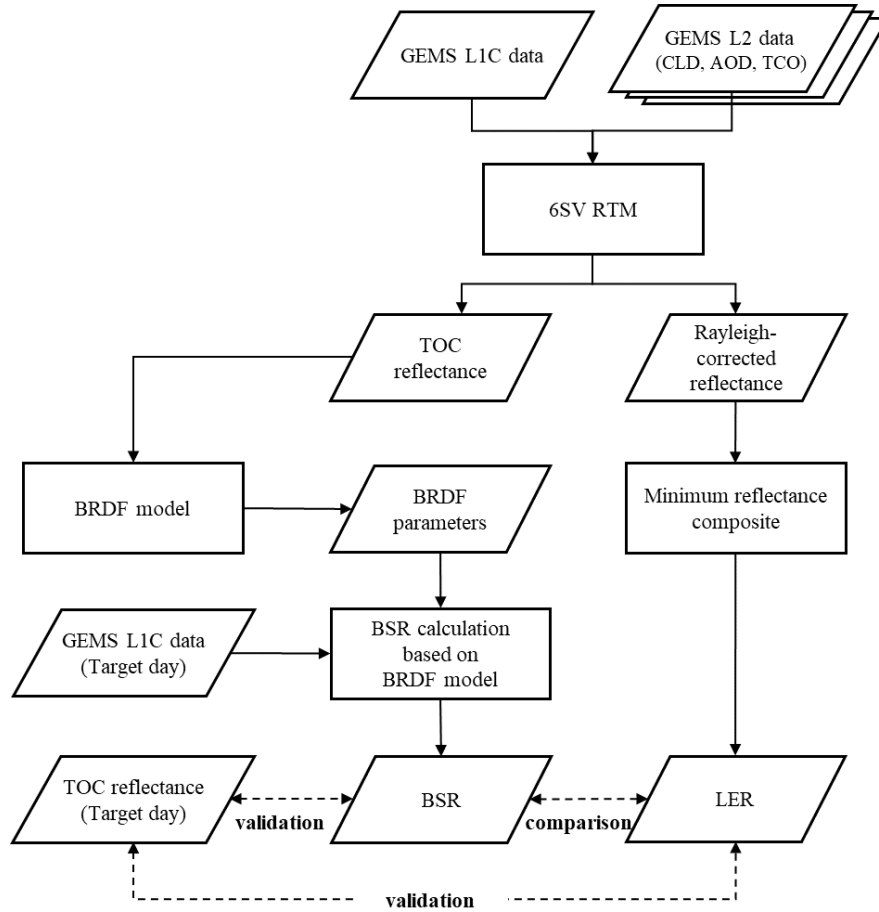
GEMS L1C data

GEMS L2 data
(CLD, AOD, TCO)

6SV RTM

TOC
reflectance

Rayleigh-
corrected
reflectance

BRDF model

BRDF
parameters

Minimum reflectance
composite

GEMS L1C data
(Target day)

BSR calculation
based on
BRDF model

TOC reflectance
(Target day)

validation

BSR

comparison

LER

validation